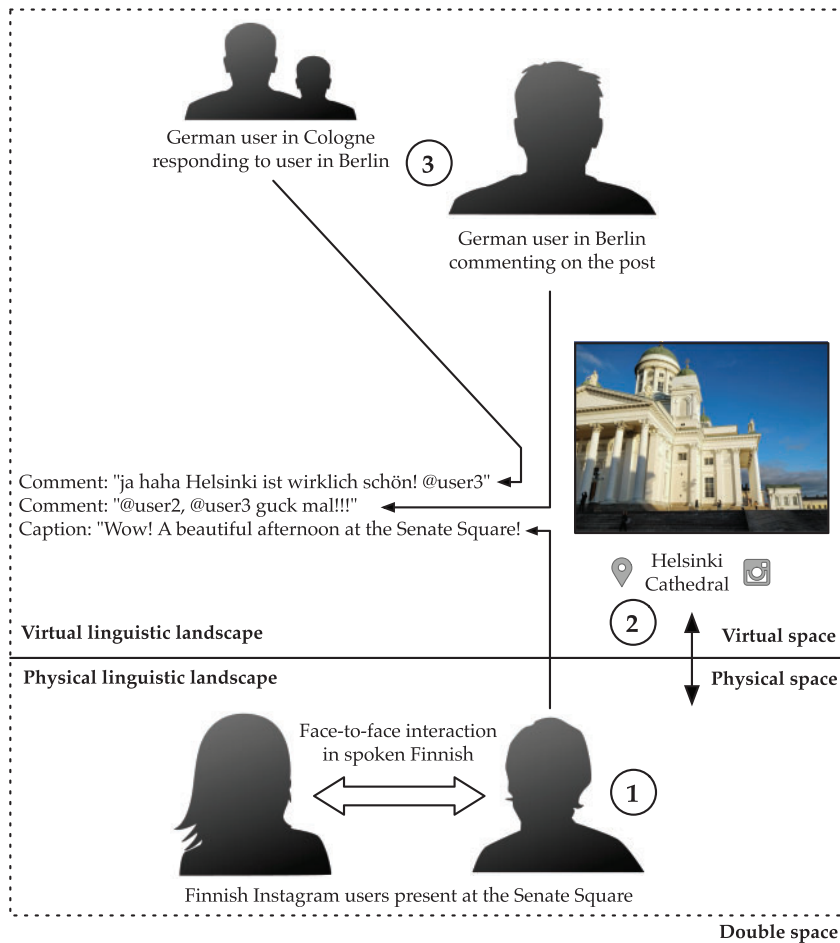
German user in Cologne responding to user in Berlin

3

German user in Berlin commenting on the post

Comment: "ja haha Helsinki ist wirklich schön! @user3"
Comment: "@user2, @user3 guck mal!!!"
Caption: "Wow! A beautiful afternoon at the Senate Square!

Helsinki Cathedral

2

Virtual linguistic landscape

Virtual space

Physical linguistic landscape

Physical space

Face-to-face interaction in spoken Finnish

1

Finnish Instagram users present at the Senate Square

Double space